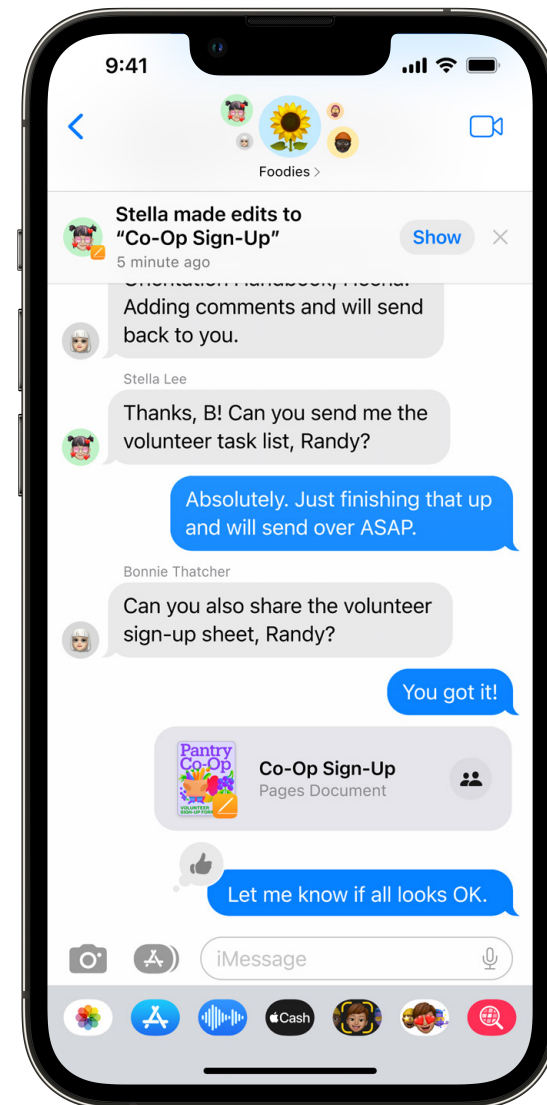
9:41

Foodies >

Stella made edits to "Co-Op Sign-Up"
5 minute ago

Show

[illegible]
Adding comments and will send back to you.

Stella Lee

Thanks, B! Can you send me the volunteer task list, Randy?

Absolutely. Just finishing that up and will send over ASAP.

Bonnie Thatcher

Can you also share the volunteer sign-up sheet, Randy?

You got it!

Pantry Co-Op
VOLUNTEER SIGN-UP FORM

Co-Op Sign-Up
Pages Document

Let me know if all looks OK.

iMessage

Cash